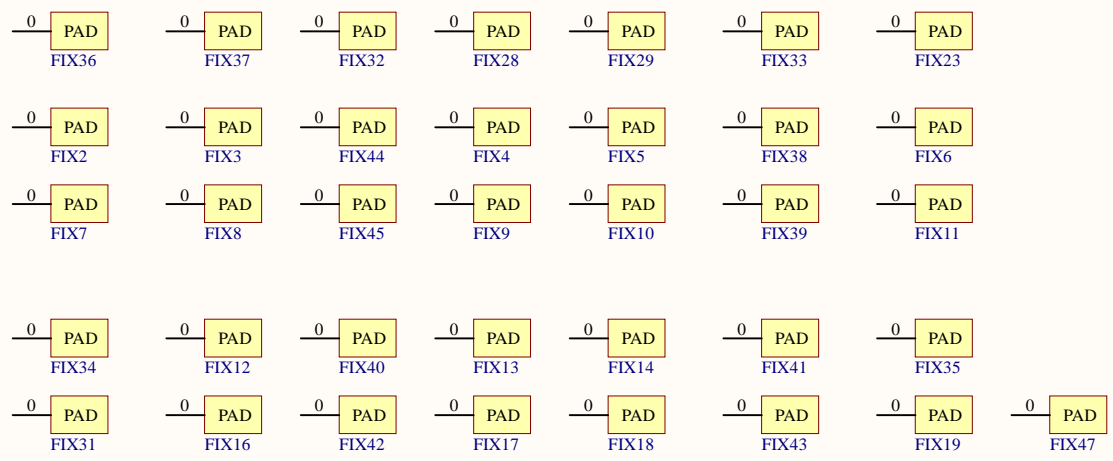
0 PAD
FIX36

0 PAD
FIX37

0 PAD
FIX32

0 PAD
FIX28

0 PAD
FIX29

0 PAD
FIX33

0 PAD
FIX23

0 PAD
FIX2

0 PAD
FIX3

0 PAD
FIX44

0 PAD
FIX4

0 PAD
FIX5

0 PAD
FIX38

0 PAD
FIX6

0 PAD
FIX7

0 PAD
FIX8

0 PAD
FIX45

0 PAD
FIX9

0 PAD
FIX10

0 PAD
FIX39

0 PAD
FIX11

0 PAD
FIX34

0 PAD
FIX12

0 PAD
FIX40

0 PAD
FIX13

0 PAD
FIX14

0 PAD
FIX41

0 PAD
FIX35

0 PAD
FIX31

0 PAD
FIX16

0 PAD
FIX42

0 PAD
FIX17

0 PAD
FIX18

0 PAD
FIX43

0 PAD
FIX19

0 PAD
FIX47